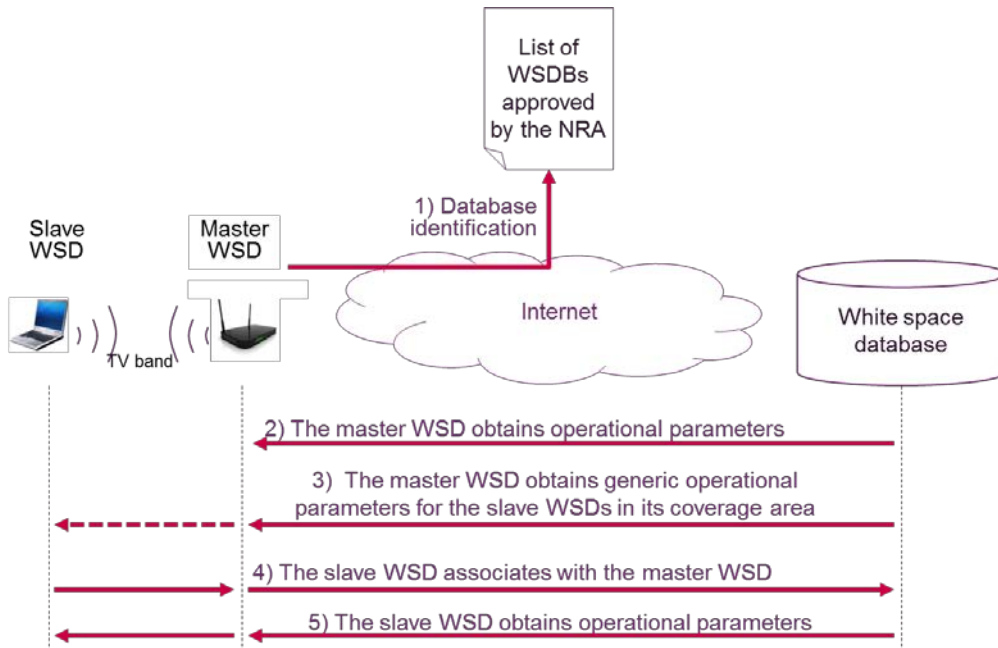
List of WSDBs approved by the NRA

1) Database identification

Slave WSD

Master WSD

Internet

White space database

TV band

2) The master WSD obtains operational parameters

3) The master WSD obtains generic operational parameters for the slave WSDs in its coverage area

4) The slave WSD associates with the master WSD

5) The slave WSD obtains operational parameters